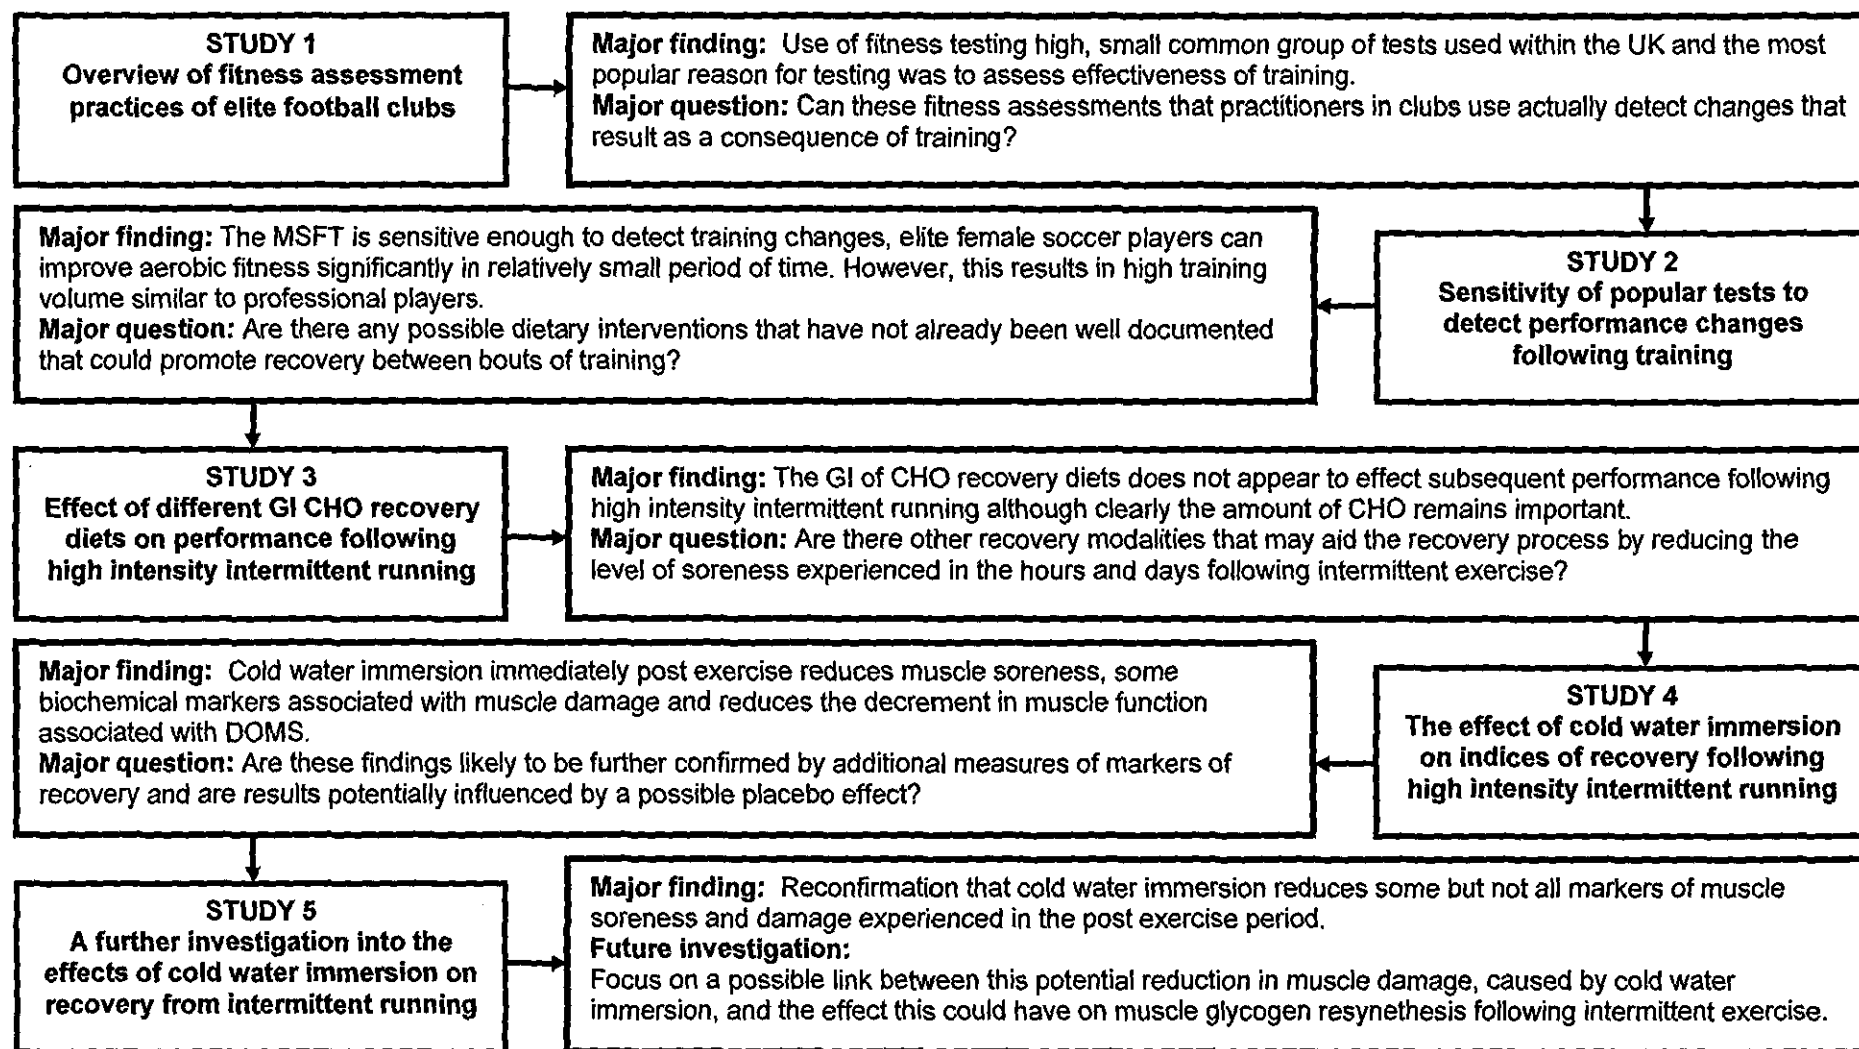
STUDY 1
Overview of fitness assessment practices of elite football clubs

Major finding: Use of fitness testing high, small common group of tests used within the UK and the most popular reason for testing was to assess effectiveness of training.
Major question: Can these fitness assessments that practitioners in clubs use actually detect changes that result as a consequence of training?

STUDY 2
Sensitivity of popular tests to detect performance changes following training

Major finding: The MSFT is sensitive enough to detect training changes, elite female soccer players can improve aerobic fitness significantly in relatively small period of time. However, this results in high training volume similar to professional players.
Major question: Are there any possible dietary interventions that have not already been well documented that could promote recovery between bouts of training?

STUDY 3
Effect of different GI CHO recovery diets on performance following high intensity intermittent running

Major finding: The GI of CHO recovery diets does not appear to effect subsequent performance following high intensity intermittent running although clearly the amount of CHO remains important.
Major question: Are there other recovery modalities that may aid the recovery process by reducing the level of soreness experienced in the hours and days following intermittent exercise?

STUDY 4
The effect of cold water immersion on indices of recovery following high intensity intermittent running

Major finding: Cold water immersion immediately post exercise reduces muscle soreness, some biochemical markers associated with muscle damage and reduces the decrement in muscle function associated with DOMS.
Major question: Are these findings likely to be further confirmed by additional measures of markers of recovery and are results potentially influenced by a possible placebo effect?

STUDY 5
A further investigation into the effects of cold water immersion on recovery from intermittent running

Major finding: Reconfirmation that cold water immersion reduces some but not all markers of muscle soreness and damage experienced in the post exercise period.
Future investigation:
Focus on a possible link between this potential reduction in muscle damage, caused by cold water immersion, and the effect this could have on muscle glycogen resynethesis following intermittent exercise.